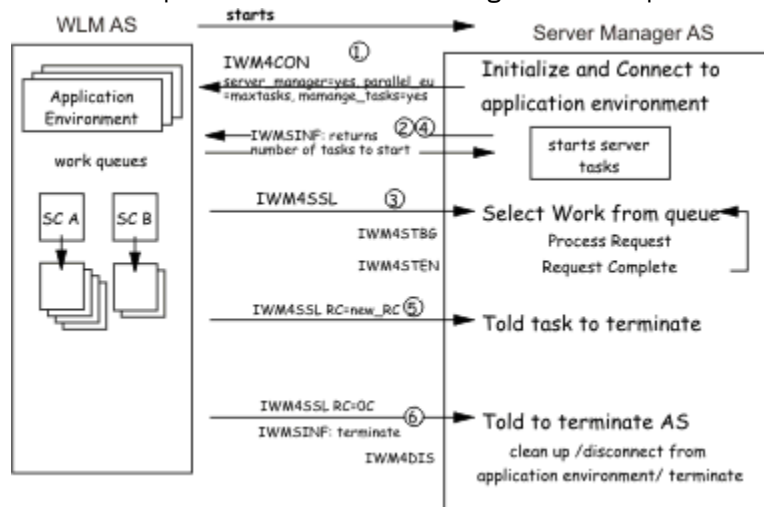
WLM AS

starts

Server Manager AS

IWM4CON ①

server_manager=yes parallel_eu =maxtasks, mamange_tasks=yes

Initialize and Connect to application environment

Application Environment

IWMSINF: returns number of tasks to start ②④

starts server tasks

work queues

SC A

SC B

IWM4SSL ③

Select Work from queue

IWM4STBG

Process Request

IWM4STEN

Request Complete

IWM4SSL RC=new_RC ⑤

Told task to terminate

IWM4SSL RC=0C ⑥

IWMSINF: terminate

Told to terminate AS

IWM4DIS

clean up /disconnect from application environment/ terminate